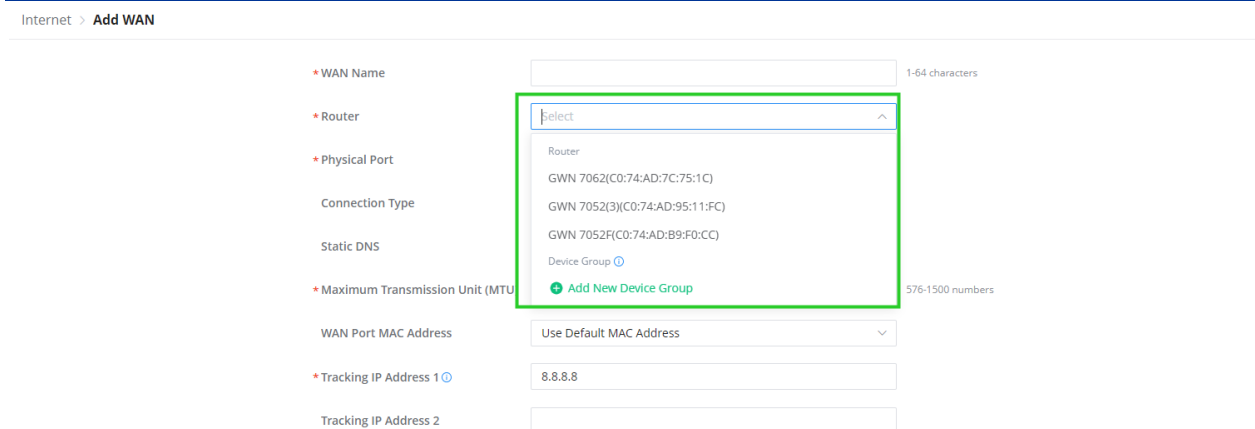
Internet > Add WAN

* WAN Name
1-64 characters

* Router
Select

Router
GWN 7062(C0:74:AD:7C:75:1C)
GWN 7052(3)(C0:74:AD:95:11:FC)
GWN 7052F(C0:74:AD:B9:F0:CC)
Device Group
Add New Device Group

* Physical Port

Connection Type

Static DNS

* Maximum Transmission Unit (MTU
576-1500 numbers

WAN Port MAC Address
Use Default MAC Address

* Tracking IP Address 1
8.8.8.8

Tracking IP Address 2